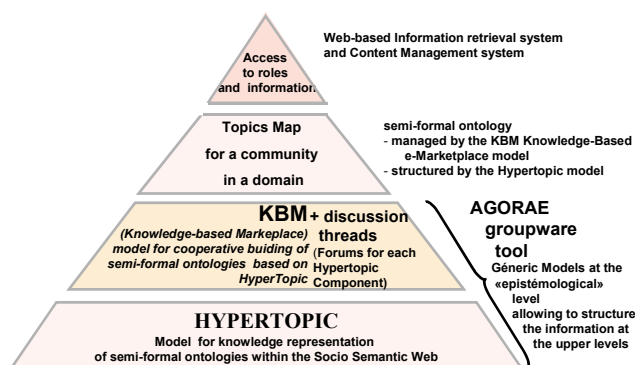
Access to roles and information

Web-based Information retrieval system and Content Management system

Topics Map for a community in a domain

semi-formal ontology
- managed by the KBM Knowledge-Based e-Marketplace model
- structured by the Hypertopic model

KBM + discussion threads (Forums for each Hypertopic Component)

(Knowledge-based Marketplace) model for cooperative buiding of semi-formal ontologies based on HyperTopic

AGORAE groupware tool

Géneric Models at the «epistémological» level allowing to structure the information at the upper levels

HYPERTOPIC
Model for knowledge representation of semi-formal ontologies within the Socio Semantic Web